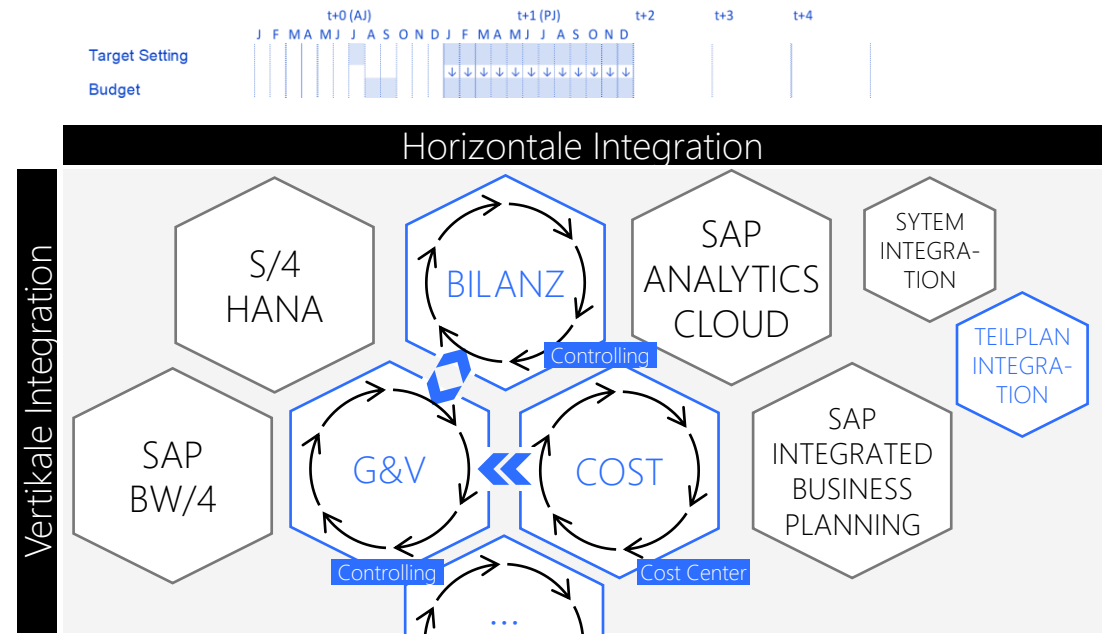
t+0 (AJ) t+1 (PJ) t+2 t+3 t+4

J F M A M J J A S O N D J F M A M J J A S O N D

Target Setting

Budget

Horizontale Integration

Vertikale Integration

S/4 HANA

BILANZ

Controlling

SAP ANALYTICS CLOUD

SYTEM INTEGRATION

TEILPLAN INTEGRATION

SAP BW/4

G&V

COST

SAP INTEGRATED BUSINESS PLANNING

Controlling

Cost Center

...